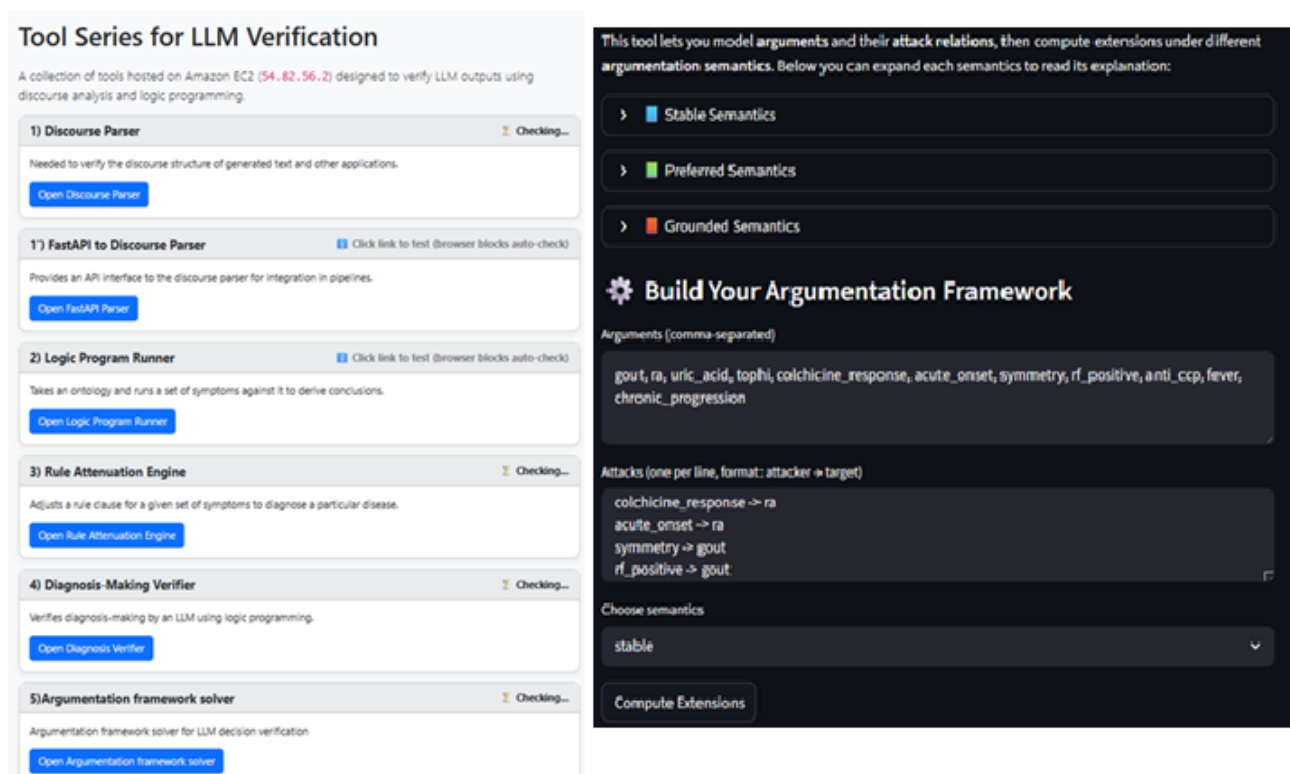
Tool Series for LLM Verification

A collection of tools hosted on Amazon EC2 (54.82.56.2) designed to verify LLM outputs using discourse analysis and logic programming.

1) Discourse Parser

Checking...

Needed to verify the discourse structure of generated text and other applications.

Open Discourse Parser

1') FastAPI to Discourse Parser

Click link to test (browser blocks auto-check)

Provides an API interface to the discourse parser for integration in pipelines.

Open FastAPI Parser

2) Logic Program Runner

Click link to test (browser blocks auto-check)

Takes an ontology and runs a set of symptoms against it to derive conclusions.

Open Logic Program Runner

3) Rule Attenuation Engine

Checking...

Adjusts a rule clause for a given set of symptoms to diagnose a particular disease.

Open Rule Attenuation Engine

4) Diagnosis-Making Verifier

Checking...

Verifies diagnosis-making by an LLM using logic programming.

Open Diagnosis Verifier

5)Argumentation framework solver

Checking...

Argumentation framework solver for LLM decision verification

Open Argumentation framework solver

This tool lets you model arguments and their attack relations, then compute extensions under different argumentation semantics. Below you can expand each semantics to read its explanation:

Stable Semantics

Preferred Semantics

Grounded Semantics

Build Your Argumentation Framework

Arguments (comma-separated)

gout, ra, uric_acid, tophi, colchicine_response, acute_onset, symmetry, rf_positive, anti_ccp, fever, chronic_progression

Attacks (one per line, format: attacker -> target)

colchicine_response -> ra
acute_onset -> ra
symmetry -> gout
rf_positive -> gout

Choose semantics

stable

Compute Extensions